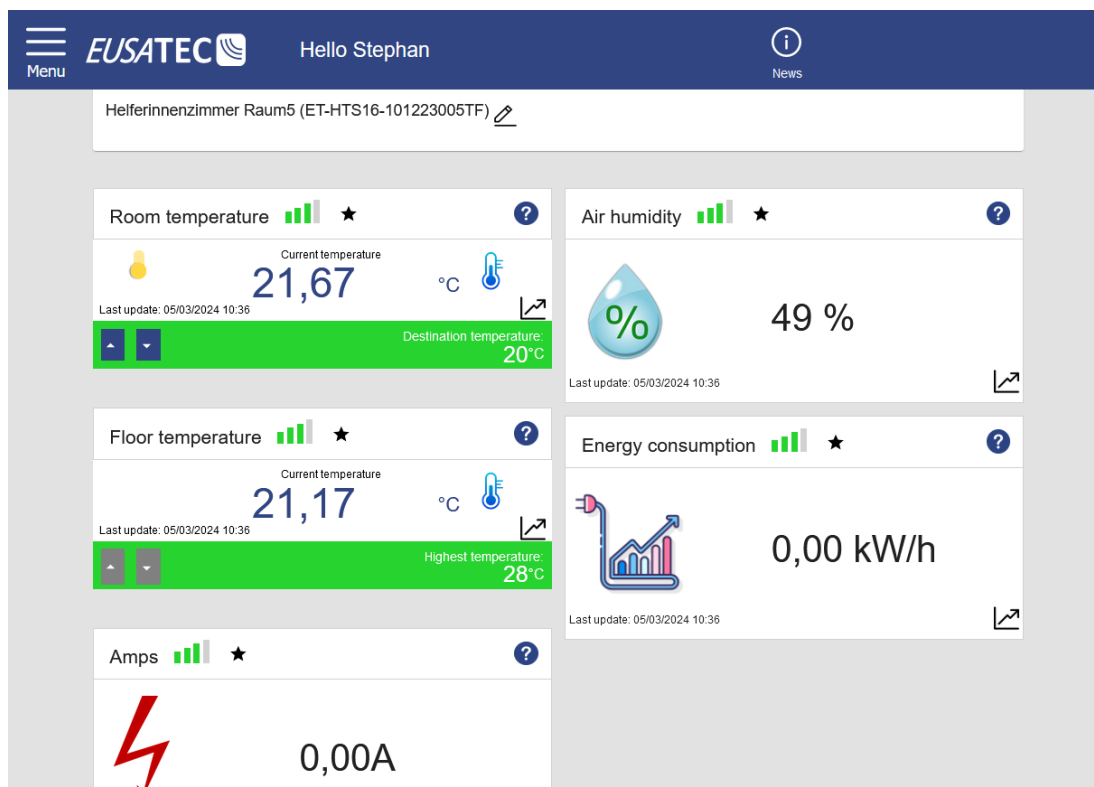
Menu EUSATEC Hello Stephan

News

Helferinnenzimmer Raum5 (ET-HTS16-101223005TF)

Room temperature

Current temperature
21,67 °C
Last update: 05/03/2024 10:36
Destination temperature:
20°C

Floor temperature

Current temperature
21,17 °C
Last update: 05/03/2024 10:36
Highest temperature:
28°C

Amps

0,00A

Air humidity

%
49 %
Last update: 05/03/2024 10:36

Energy consumption

0,00 kW/h
Last update: 05/03/2024 10:36